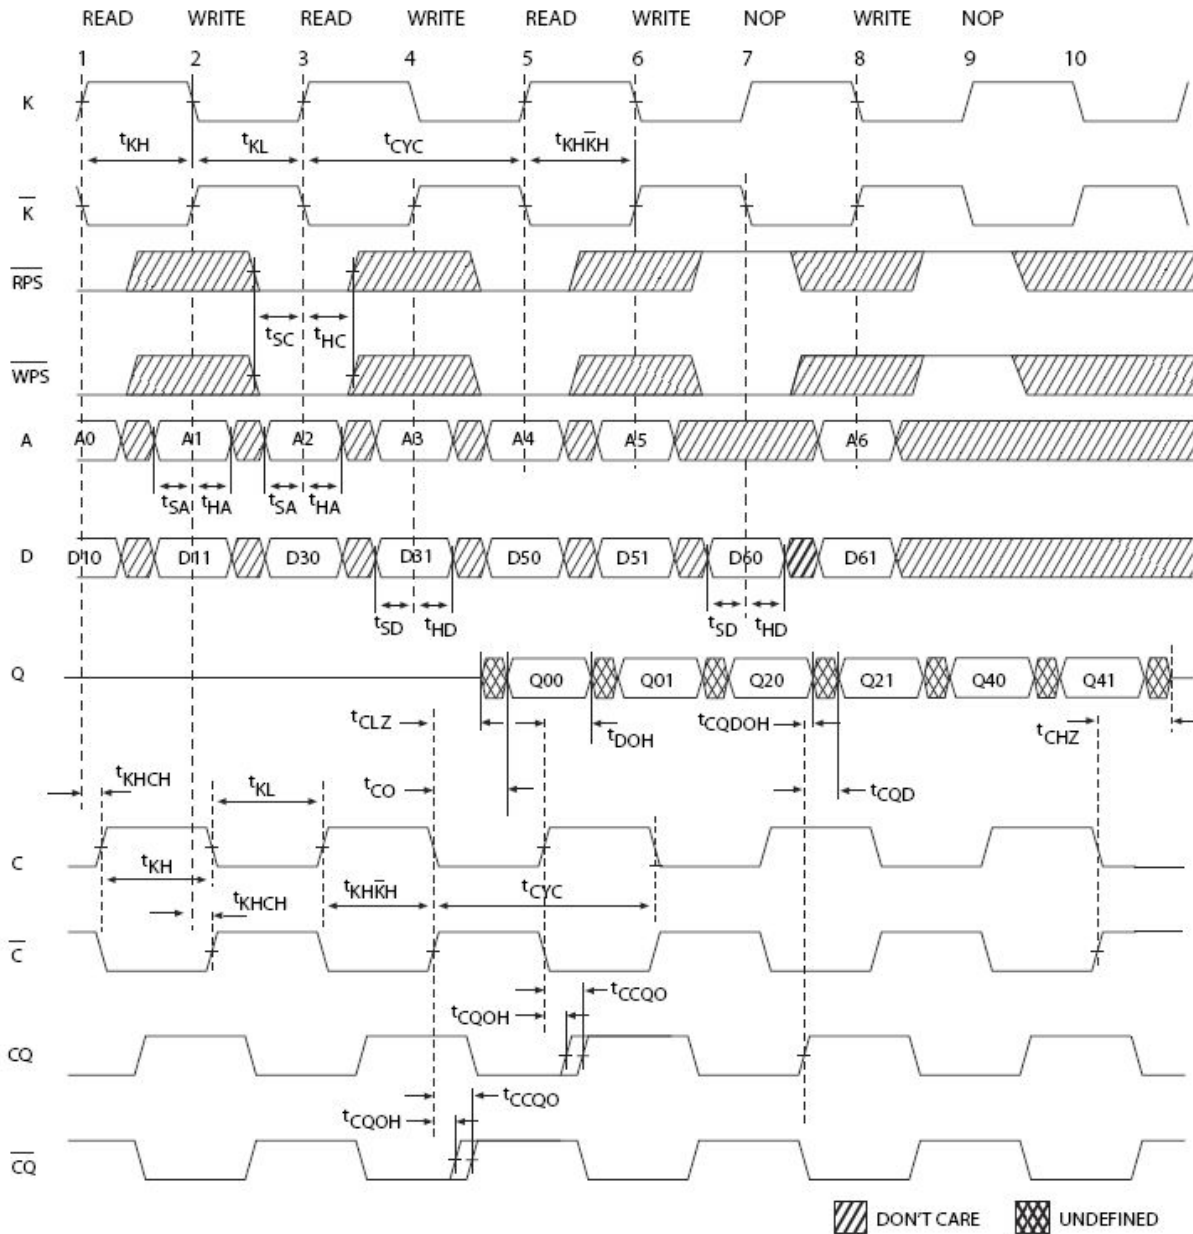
READ WRITE READ WRITE READ WRITE NOP WRITE NOP

1 2 3 4 5 6 7 8 9 10

K

$t_{KH}$ $t_{KL}$ $t_{CYC}$ $t_{KH\bar{K}H}$

$\overline{K}$

$\overline{RPS}$

$t_{SC}$ $t_{HC}$

$\overline{WPS}$

A A0 A1 A2 A3 A4 A5 A6

$t_{SA}$ $t_{HA}$ $t_{SA}$ $t_{HA}$

D D10 D11 D30 D31 D50 D51 D60 D61

$t_{SD}$ $t_{HD}$ $t_{SD}$ $t_{HD}$

Q Q00 Q01 Q20 Q21 Q40 Q41

$t_{CLZ}$ $t_{DOH}$ $t_{CQDOH}$ $t_{CHZ}$

$t_{KHCH}$ $t_{KL}$ $t_{CO}$ $t_{CQD}$

C

$t_{KH}$ $t_{KH\bar{K}H}$ $t_{CYC}$

$t_{KHCH}$

$\overline{C}$

$t_{CCQO}$

$t_{CQOH}$

CQ

$t_{CCQO}$

$t_{CQOH}$

$\overline{CQ}$

DON'T CARE UNDEFINED